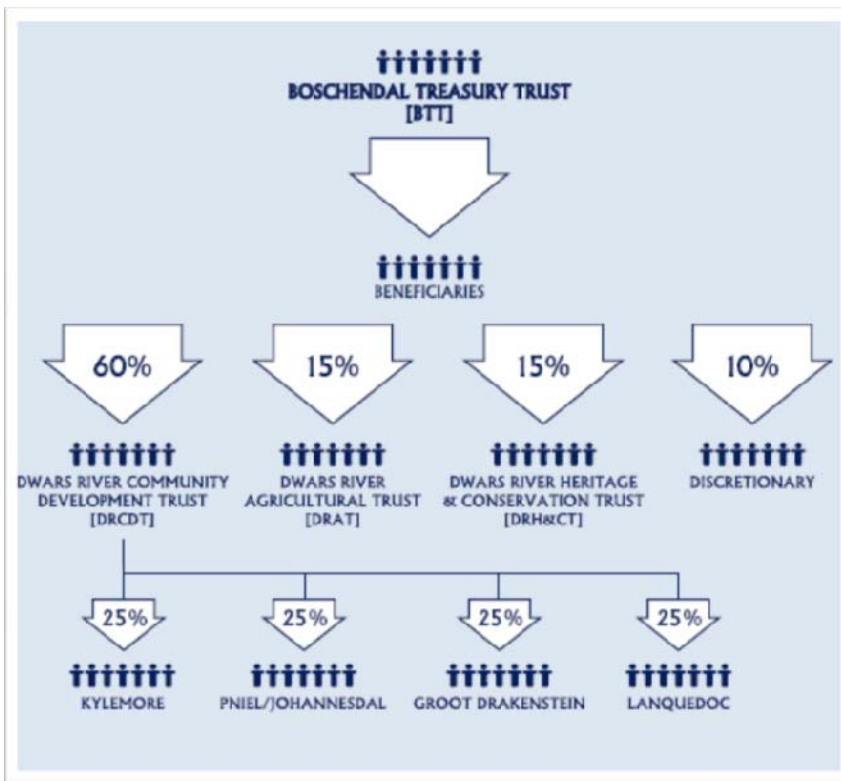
BOSCHENDAL TREASURY TRUST
[BTT]

BENEFICIARIES

60%

15%

15%

10%

DWARS RIVER COMMUNITY DEVELOPMENT TRUST
[DRCDT]

DWARS RIVER AGRICULTURAL TRUST
[DRAT]

DWARS RIVER HERITAGE & CONSERVATION TRUST
[DRH&CT]

DISCRETIONARY

25%

25%

25%

25%

KYLEMORE

PNIEL/JOHANNESDAL

GROOT DRAKENSTEIN

LANQUEDOC